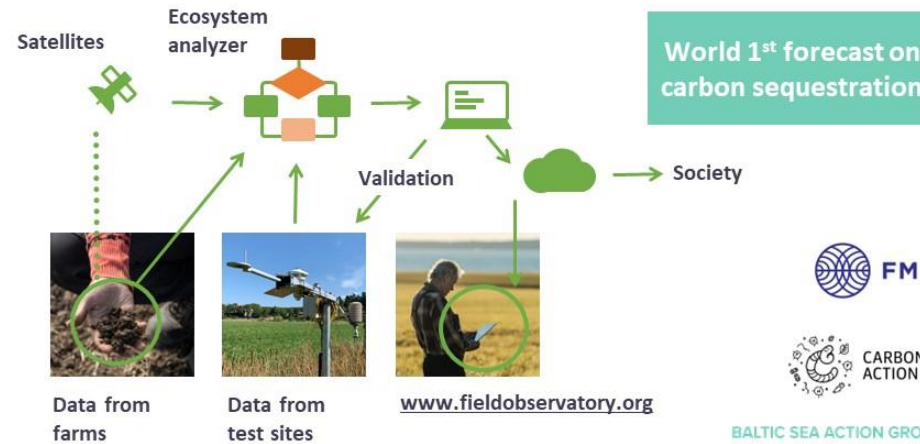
Satellites

Ecosystem analyzer

World 1$^{st}$ forecast on carbon sequestration

Validation

Society

Data from farms

Data from test sites

www.fieldobservatory.org

FM

CARBON ACTION

BALTIC SEA ACTION GRO